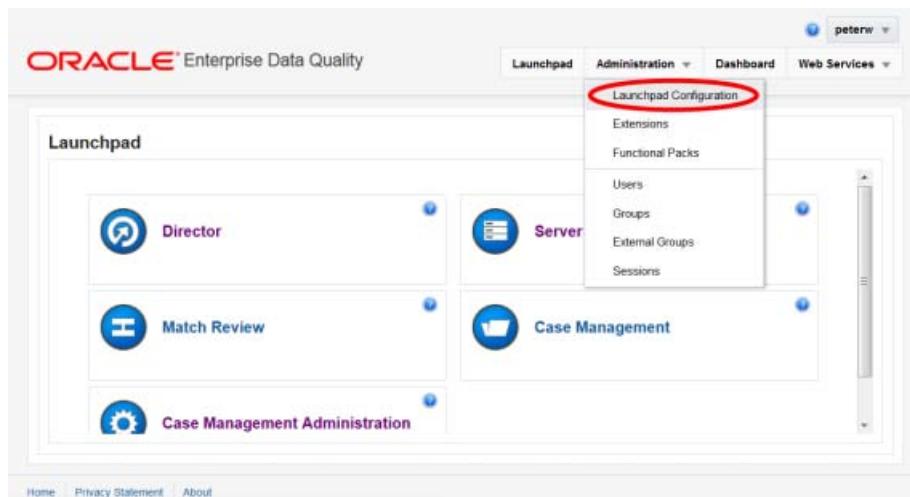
peterw

ORACLE® Enterprise Data Quality

Launchpad | Administration | Dashboard | Web Services

Launchpad Configuration
Extensions
Functional Packs
Users
Groups
External Groups
Sessions

Launchpad

Director

Server

Match Review

Case Management

Case Management Administration

Home | Privacy Statement | About